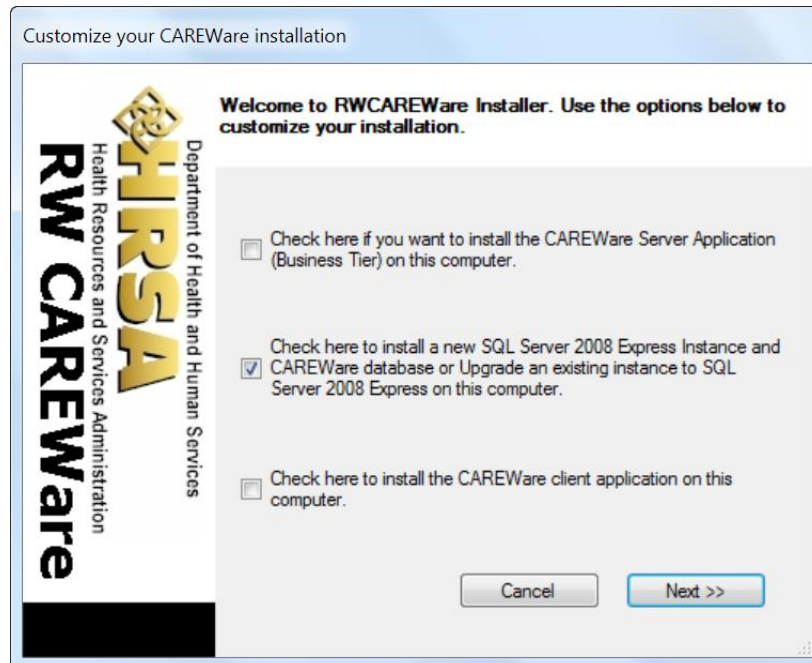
Customize your CAREWare installation

HRSA
Department of Health and Human Services
Health Resources and Services Administration
RW CAREWare

Welcome to RWCAREWare Installer. Use the options below to customize your installation.

Check here if you want to install the CAREWare Server Application (Business Tier) on this computer.

Check here to install a new SQL Server 2008 Express Instance and CAREWare database or Upgrade an existing instance to SQL Server 2008 Express on this computer.

Check here to install the CAREWare client application on this computer.

Cancel

Next >>